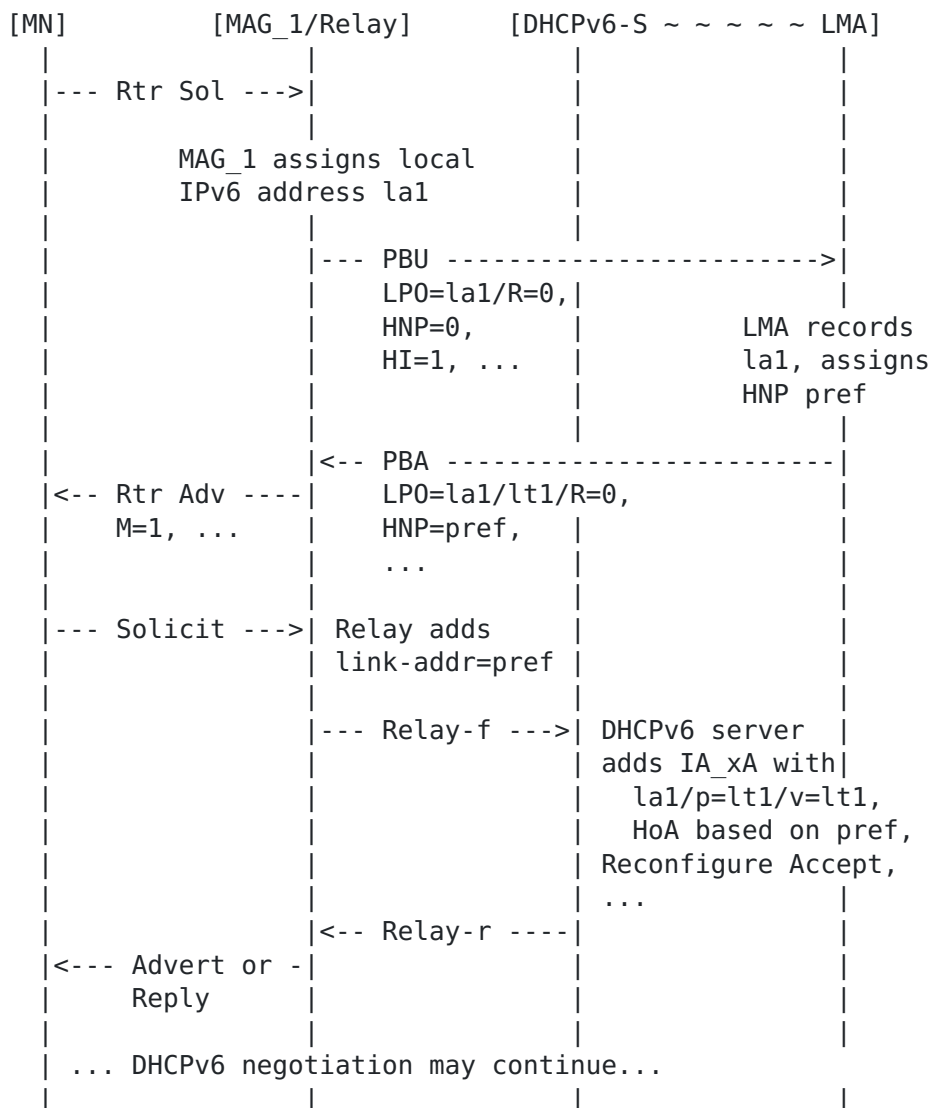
[MN]            [MAG_1/Relay]        [DHCPv6-S ~ ~ ~ ~ ~ LMA]

--- Rtr Sol --->

MAG_1 assigns local IPv6 address la1

--- PBU ------------------------->
LPO=la1/R=0,
HNP=0,
HI=1, ...

LMA records la1, assigns HNP pref

<-- PBA -------------------------
<-- Rtr Adv ----
M=1, ...
LPO=la1/lt1/R=0,
HNP=pref,
...

--- Solicit ---> Relay adds link-addr=pref

--- Relay-f ---> DHCPv6 server adds IA_xA with la1/p=lt1/v=lt1, HoA based on pref, Reconfigure Accept, ...

<-- Relay-r ----
<--- Advert or - Reply

... DHCPv6 negotiation may continue...